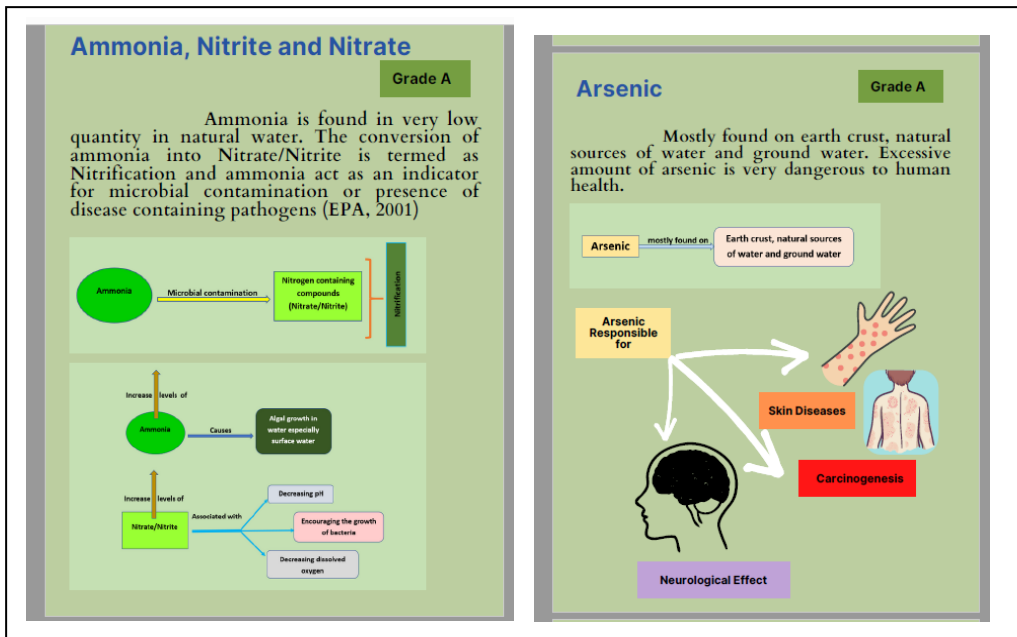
Ammonia, Nitrite and Nitrate

Grade A

Ammonia is found in very low quantity in natural water. The conversion of ammonia into Nitrate/Nitrite is termed as Nitrification and ammonia act as an indicator for microbial contamination or presence of disease containing pathogens (EPA, 2001)

Ammonia

Microbial contamination

Nitrogen containing compounds (Nitrate/Nitrite)

Nitrification

Increase levels of

Ammonia

Causes

Algal growth in water especially surface water

Increase levels of

Nitrate/Nitrite

Associated with

Decreasing pH

Encouraging the growth of bacteria

Decreasing dissolved oxygen

Arsenic

Grade A

Mostly found on earth crust, natural sources of water and ground water. Excessive amount of arsenic is very dangerous to human health.

Arsenic

mostly found on

Earth crust, natural sources of water and ground water

Arsenic Responsible for

Skin Diseases

Carcinogenesis

Neurological Effect